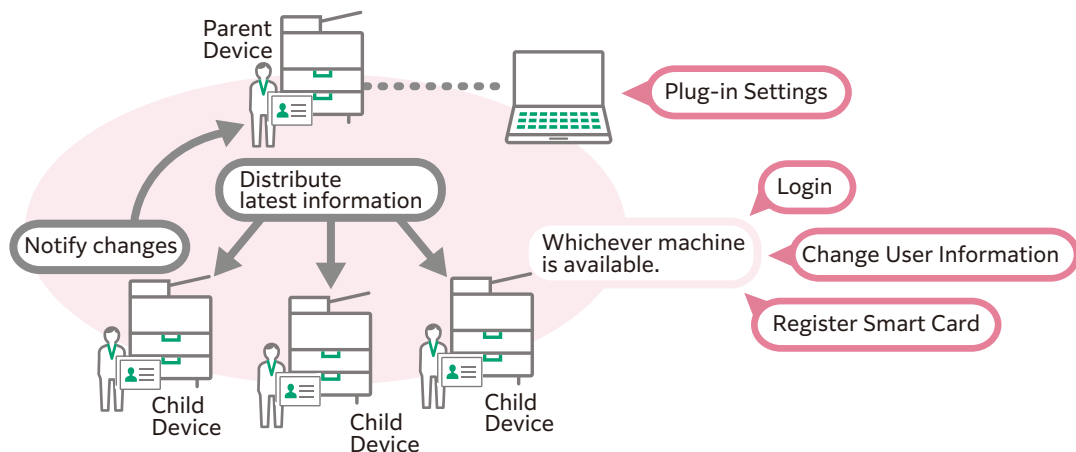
Parent Device

Plug-in Settings

Distribute latest information

Notify changes

Login

Whichever machine is available.

Change User Information

Register Smart Card

Child Device

Child Device

Child Device